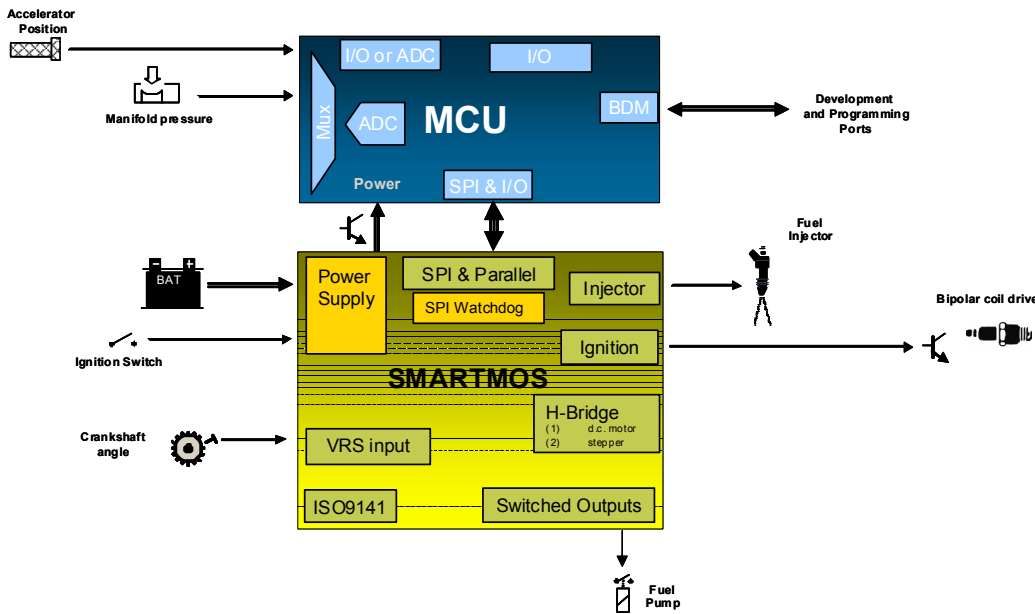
Accelerator Position

Manifold pressure

I/O or ADC

I/O

Mux

ADC

MCU

BDM

Development and Programming Ports

Power

SPI & I/O

Fuel Injector

BAT

Power Supply

SPI & Parallel

SPI Watchdog

Injector

Bipolar coil drive

Ignition Switch

Ignition

SMARTMOS

H-Bridge
(1) d.c. motor
(2) stepper

Crankshaft angle

VRS input

ISO9141

Switched Outputs

Fuel Pump